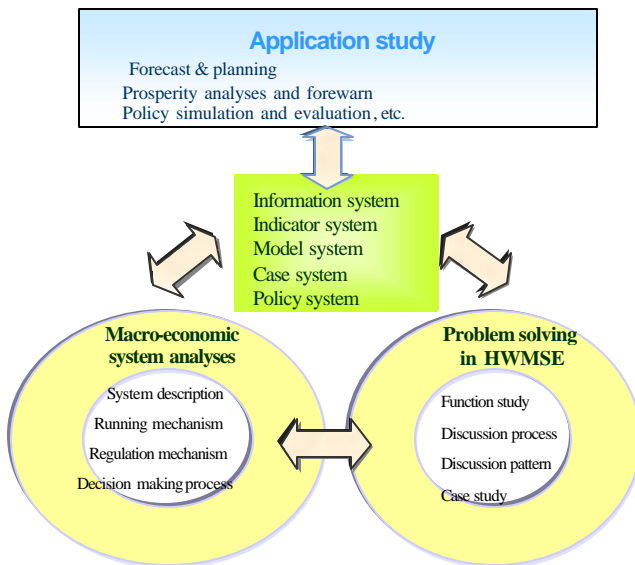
Application study
Forecast & planning
Prosperity analyses and forewarn
Policy simulation and evaluation, etc.

Information system
Indicator system
Model system
Case system
Policy system

Macro-economic system analyses
System description
Running mechanism
Regulation mechanism
Decision making process

Problem solving in HWMSE
Function study
Discussion process
Discussion pattern
Case study